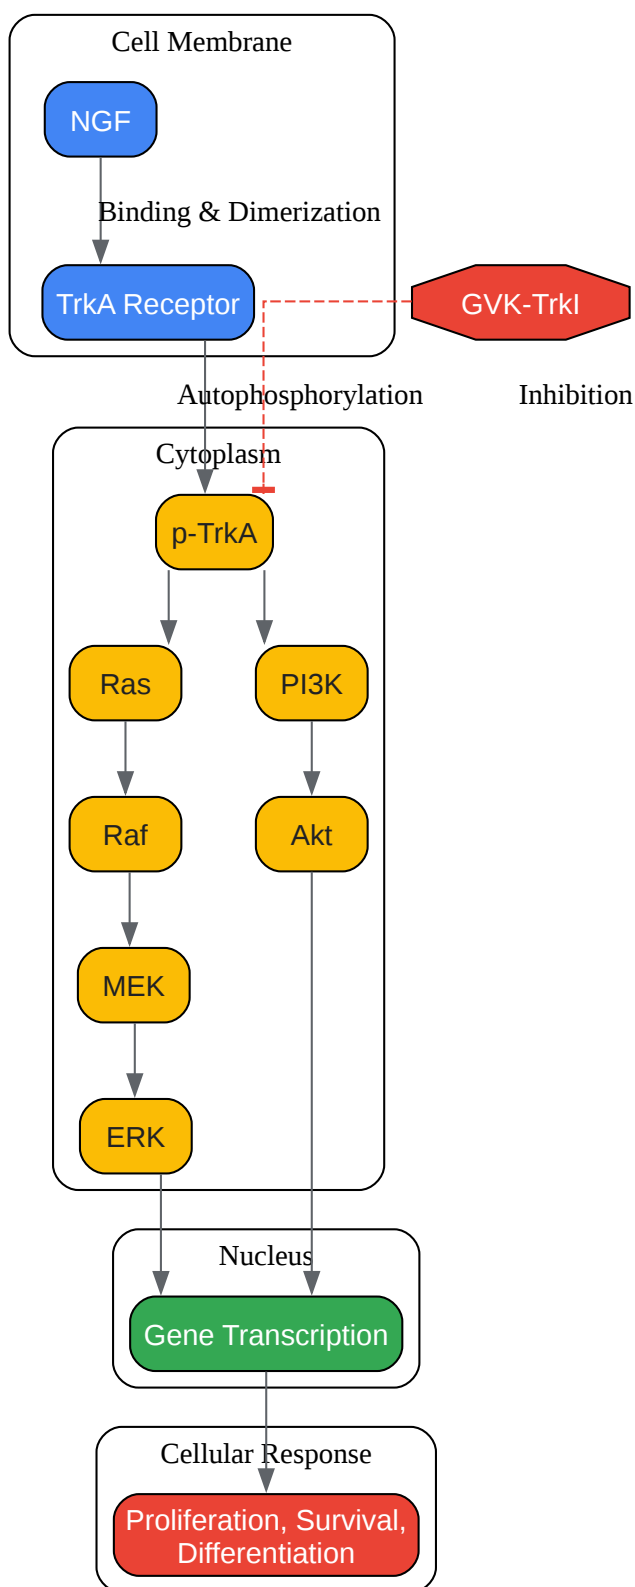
Cell Membrane

NGF

Binding & Dimerization

TrkA Receptor

GVK-TrkI

Autophosphorylation

Inhibition

Cytoplasm

p-TrkA

Ras

PI3K

Raf

Akt

MEK

ERK

Nucleus

Gene Transcription

Cellular Response

Proliferation, Survival, Differentiation